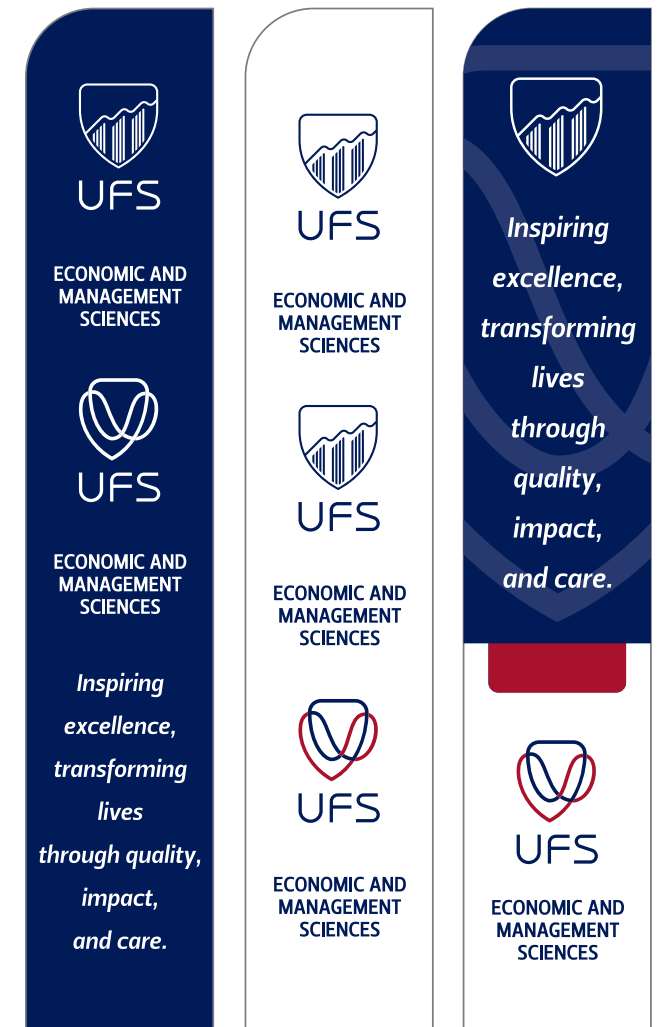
UFS

ECONOMIC AND MANAGEMENT SCIENCES

UFS

ECONOMIC AND MANAGEMENT SCIENCES

Inspiring excellence, transforming lives through quality, impact, and care.

UFS

ECONOMIC AND MANAGEMENT SCIENCES

UFS

ECONOMIC AND MANAGEMENT SCIENCES

UFS

ECONOMIC AND MANAGEMENT SCIENCES

Inspiring excellence, transforming lives through quality, impact, and care.

UFS

ECONOMIC AND MANAGEMENT SCIENCES